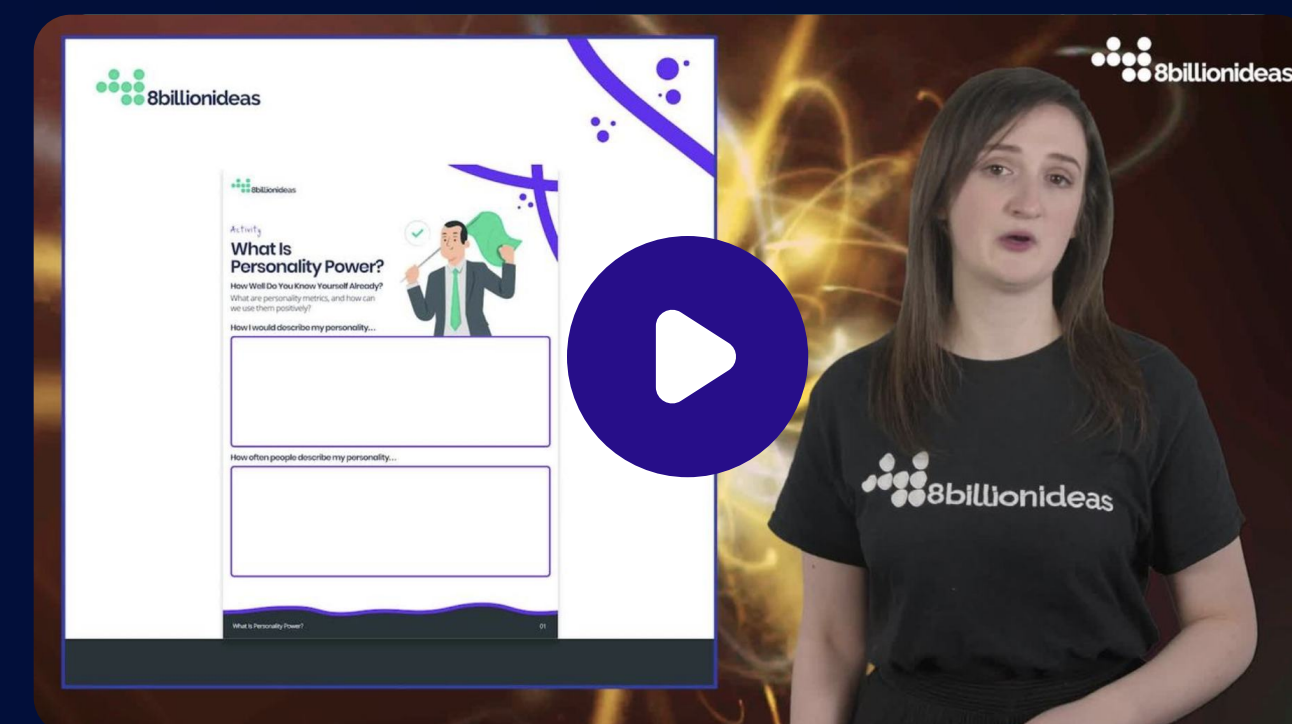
8billionideas

8billionideas

Activity
What Is Personality Power?
How Well Do You Know Yourself Already?
What are personality metrics, and how can we use them positively?

How I would describe my personality...

How often people describe my personality...

What Is Personality Power?
01

8billionideas

8billionideas